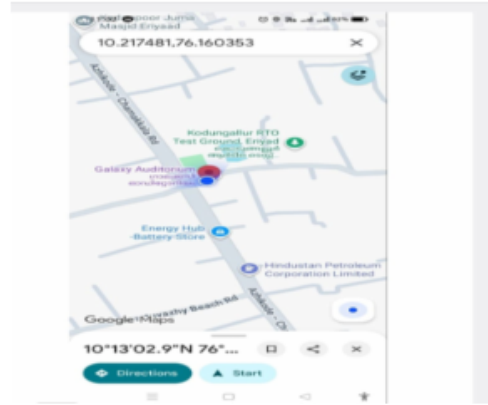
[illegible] Juma Masjid Eriyad

10.217481,76.160353

Kodungallur RTO Test Ground, Eriyad

Galaxy Auditorium

Energy Hub Battery Store

Hindustan Petroleum Corporation Limited

Azhikode - Chettuva Rd

Google Maps

10°13'02.9"N 76°...

Directions

Start